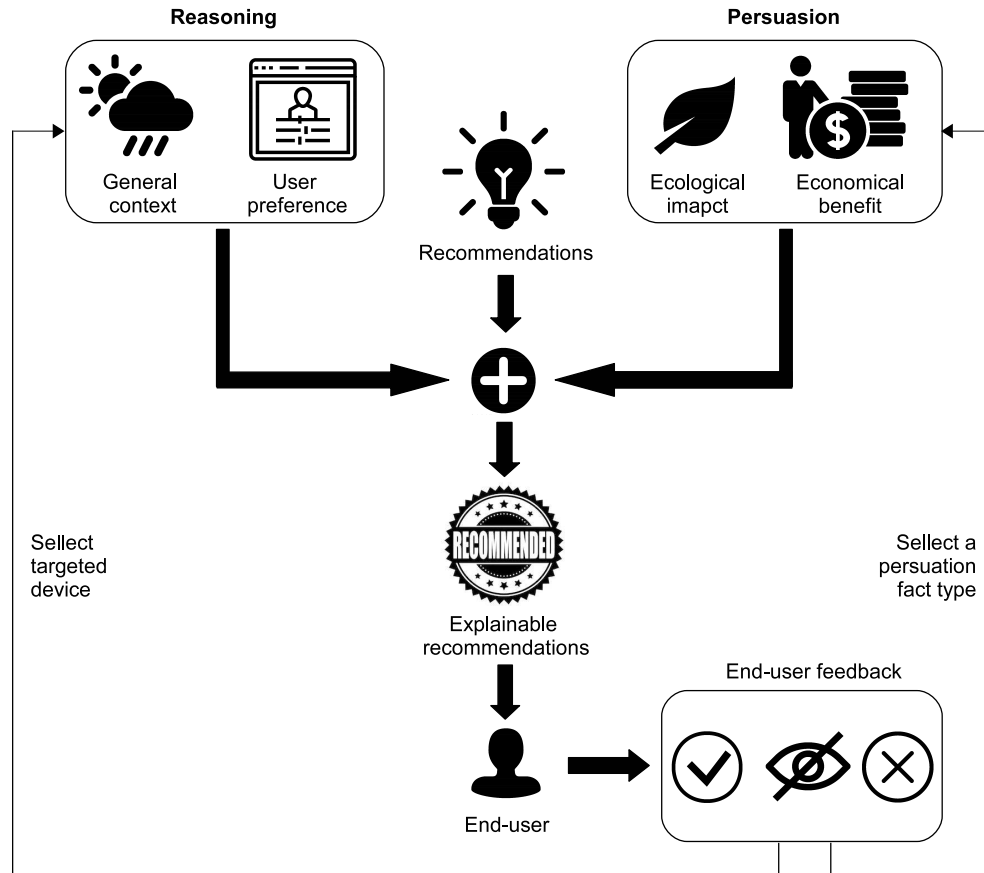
Reasoning

General context

User preference

Persuasion

Ecological imapct

Economical benefit

Recommendations

RECOMMENDED

Explainable recommendations

Sellect targeted device

Sellect a persuasion fact type

End-user feedback

End-user